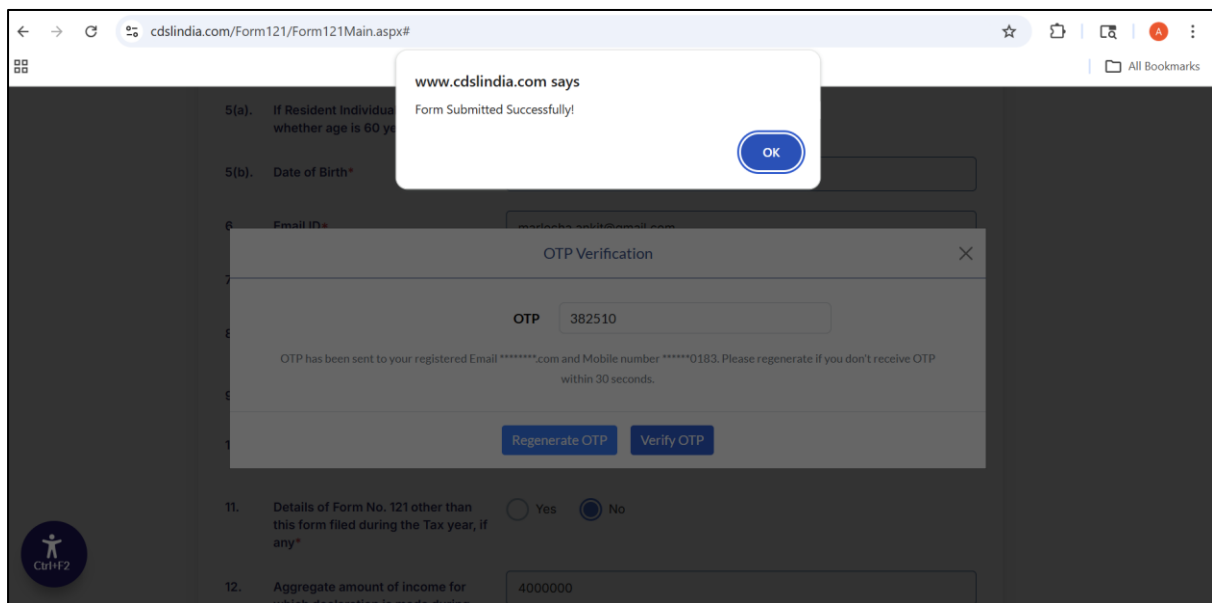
cdslindia.com/Form121/Form121Main.aspx#

All Bookmarks

www.cdslindia.com says

Form Submitted Successfully!

OK

5(a). If Resident Individua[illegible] whether age is 60 ye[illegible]

5(b). Date of Birth*

6. Email ID*

OTP Verification

OTP 382510

OTP has been sent to your registered Email ********.com and Mobile number ******0183. Please regenerate if you don't receive OTP within 30 seconds.

Regenerate OTP Verify OTP

11. Details of Form No. 121 other than this form filed during the Tax year, if any*

Yes No

12. Aggregate amount of income for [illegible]

4000000

Ctrl+F2